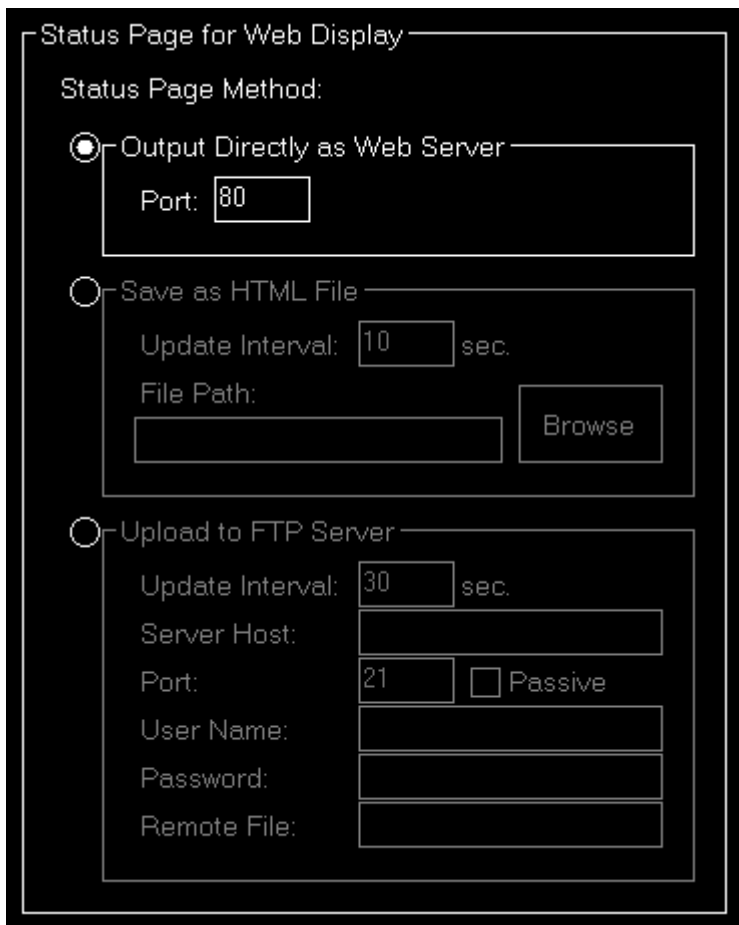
Status Page for Web Display

Status Page Method:

Output Directly as Web Server

Port: 80

Save as HTML File

Update Interval: 10 sec.

File Path:

Browse

Upload to FTP Server

Update Interval: 30 sec.

Server Host:

Port: 21 Passive

User Name:

Password:

Remote File: